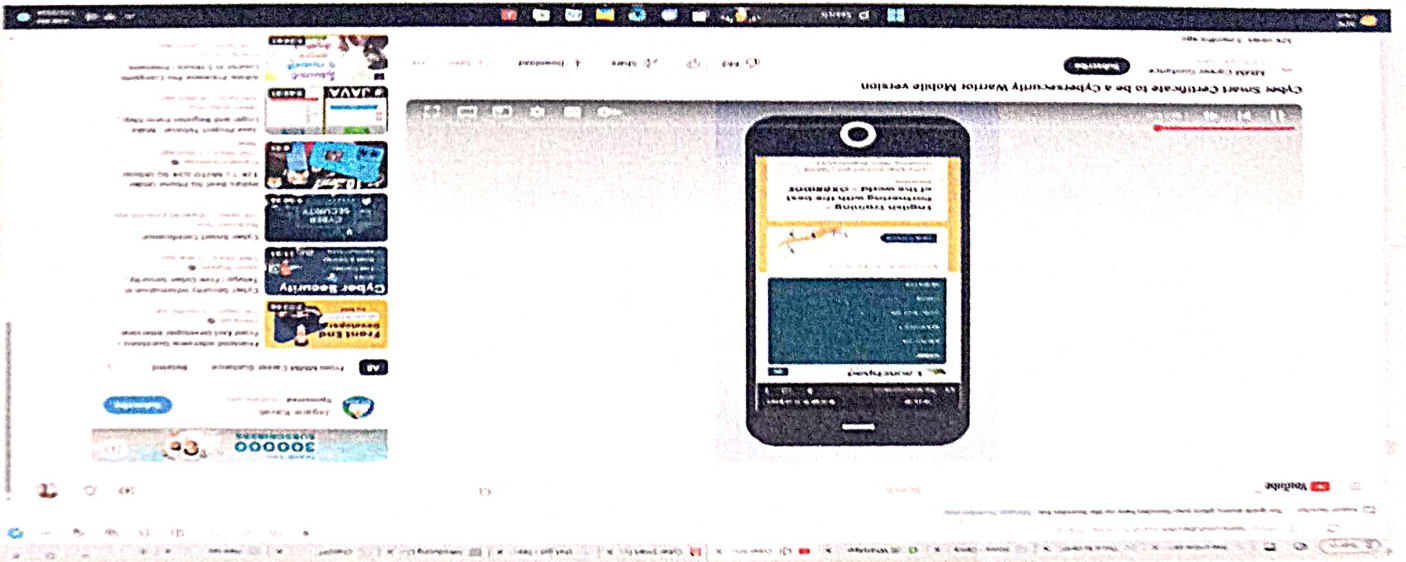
Cyber Smart Certificate to be a Cybersecurity Warrior Mobile version

MNM Career Guidance

Subscribe

Share

Download

English Training

Partnering with the best of the world - 00000000

Learning

YouTube

Cyber Security

Front End Developer

CYBER SECURITY

JAVA

All

From MNM Career Guidance

Related

300000